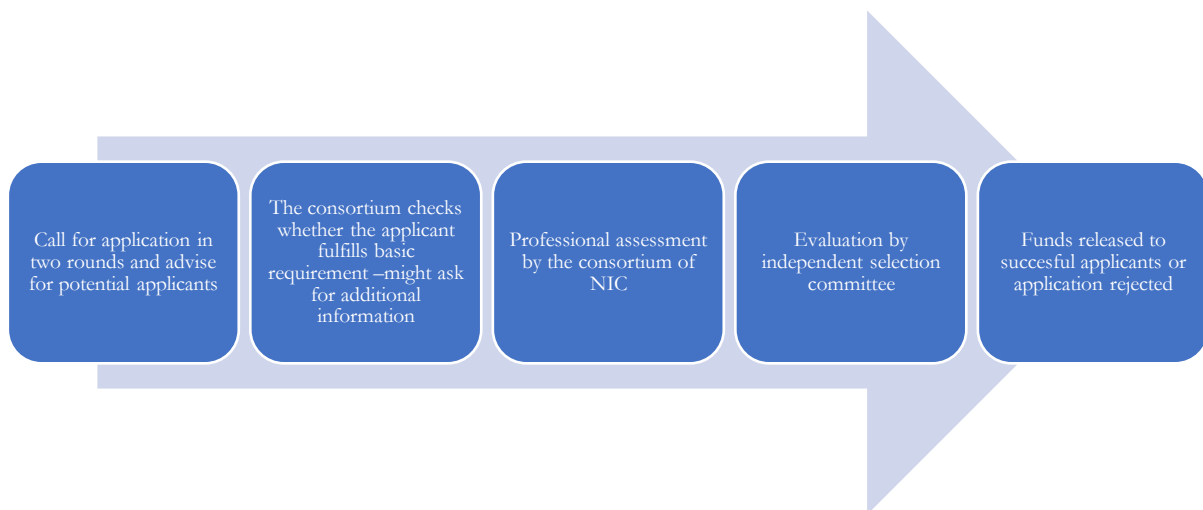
Call for application in two rounds and advise for potential applicants

The consortium checks whether the applicant fulfills basic requirement –might ask for additional information

Professional assessment by the consortium of NIC

Evaluation by independent selection committee

Funds released to succesful applicants or application rejected